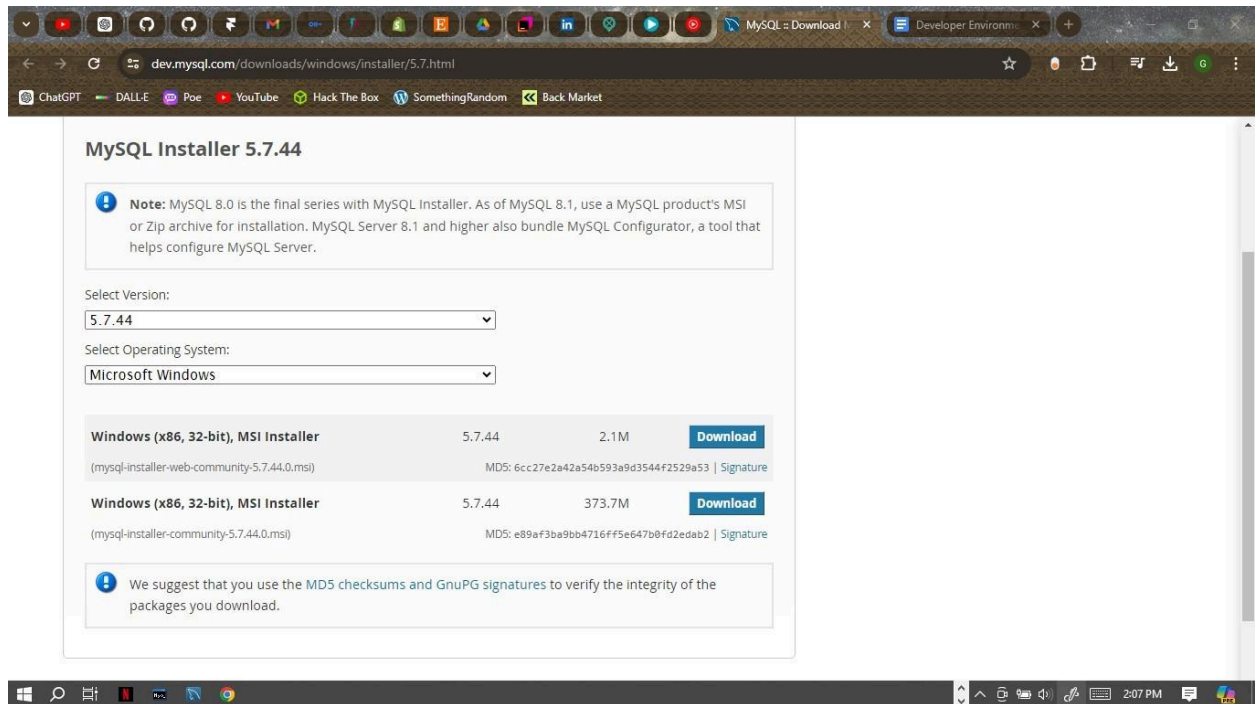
MySQL :: Download M ×
Developer Environme ×
dev.mysql.com/downloads/windows/installer/5.7.html
ChatGPT DALL-E Poe YouTube Hack The Box SomethingRandom Back Market

MySQL Installer 5.7.44

Note: MySQL 8.0 is the final series with MySQL Installer. As of MySQL 8.1, use a MySQL product's MSI or Zip archive for installation. MySQL Server 8.1 and higher also bundle MySQL Configurator, a tool that helps configure MySQL Server.

Select Version:
5.7.44
Select Operating System:
Microsoft Windows

| Windows (x86, 32-bit), MSI Installer | 5.7.44 | 2.1M | Download |
|---|---|---|---|
| (mysql-installer-web-community-5.7.44.0.msi) | | MD5: 6cc27e2a42a54b593a9d3544f2529a53 \| Signature | |
| Windows (x86, 32-bit), MSI Installer | 5.7.44 | 373.7M | Download |
| (mysql-installer-community-5.7.44.0.msi) | | MD5: e89af3ba9bb4716ff5e647b0fd2edab2 \| Signature | |

We suggest that you use the MD5 checksums and GnuPG signatures to verify the integrity of the packages you download.

2:07 PM